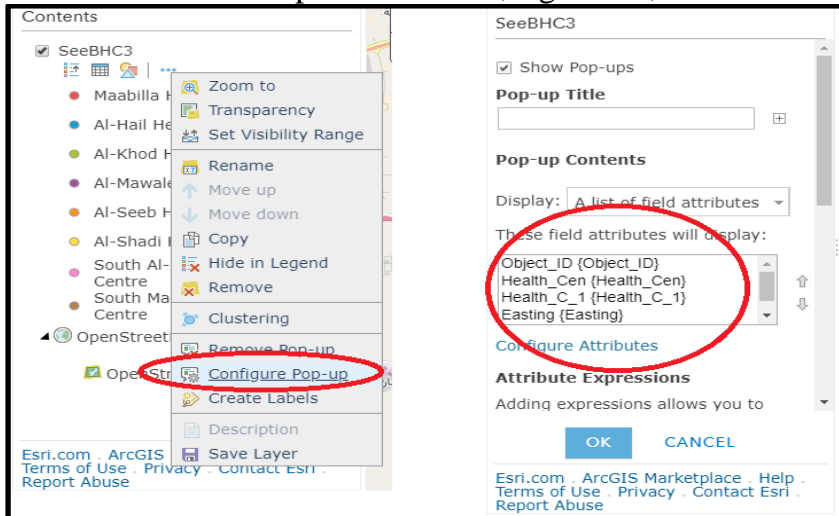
Contents

SeeBHC3

Maabilla H
Al-Hail He
Al-Khod H
Al-Mawale
Al-Seeb H
Al-Shadi H
South Al-
Centre
South Ma
Centre
OpenStreet
OpenStr

Zoom to
Transparency
Set Visibility Range
Rename
Move up
Move down
Copy
Hide in Legend
Remove
Clustering
Remove Pop-up
Configure Pop-up
Create Labels
Description
Save Layer

Esri.com · ArcGIS
Terms of Use · Privacy · Contact Esri
Report Abuse

SeeBHC3

Show Pop-ups

Pop-up Title

Pop-up Contents

Display: A list of field attributes

These field attributes will display:

Object_ID {Object_ID}
Health_Cen {Health_Cen}
Health_C_1 {Health_C_1}
Easting {Easting}

Configure Attributes

Attribute Expressions

Adding expressions allows you to

OK · CANCEL

Esri.com · ArcGIS Marketplace · Help
Terms of Use · Privacy · Contact Esri
Report Abuse